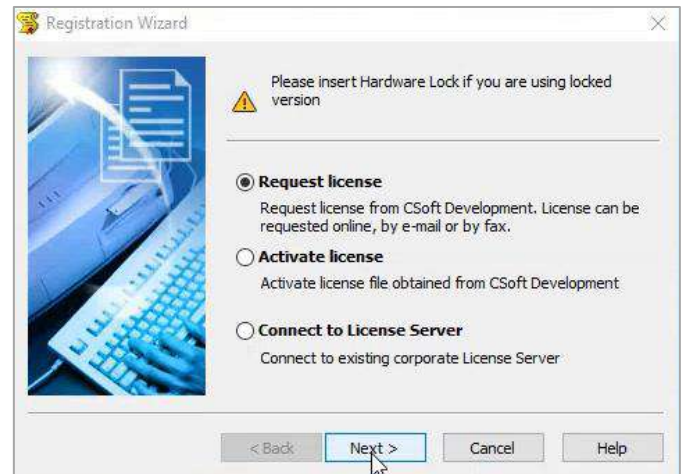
Registration Wizard

Please insert Hardware Lock if you are using locked version

Request license
Request license from CSoft Development. License can be requested online, by e-mail or by fax.

Activate license
Activate license file obtained from CSoft Development

Connect to License Server
Connect to existing corporate License Server

< Back

Next >

Cancel

Help